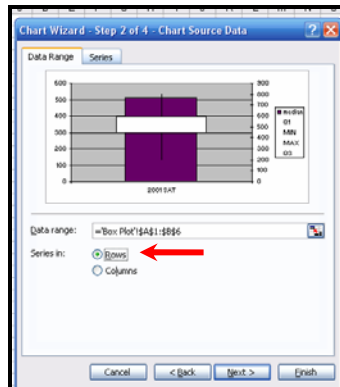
Chart Wizard - Step 2 of 4 - Chart Source Data

Data Range
Series

600
500
400
300
200
100
0

800
700
600
500
400
300
200
100
0

median
Q1
MIN
MAX
Q3

2001 SAT

Data range: ='Box Plot'!$A$1:$B$6

Series in:
Rows
Columns

Cancel
< Back
Next >
Finish